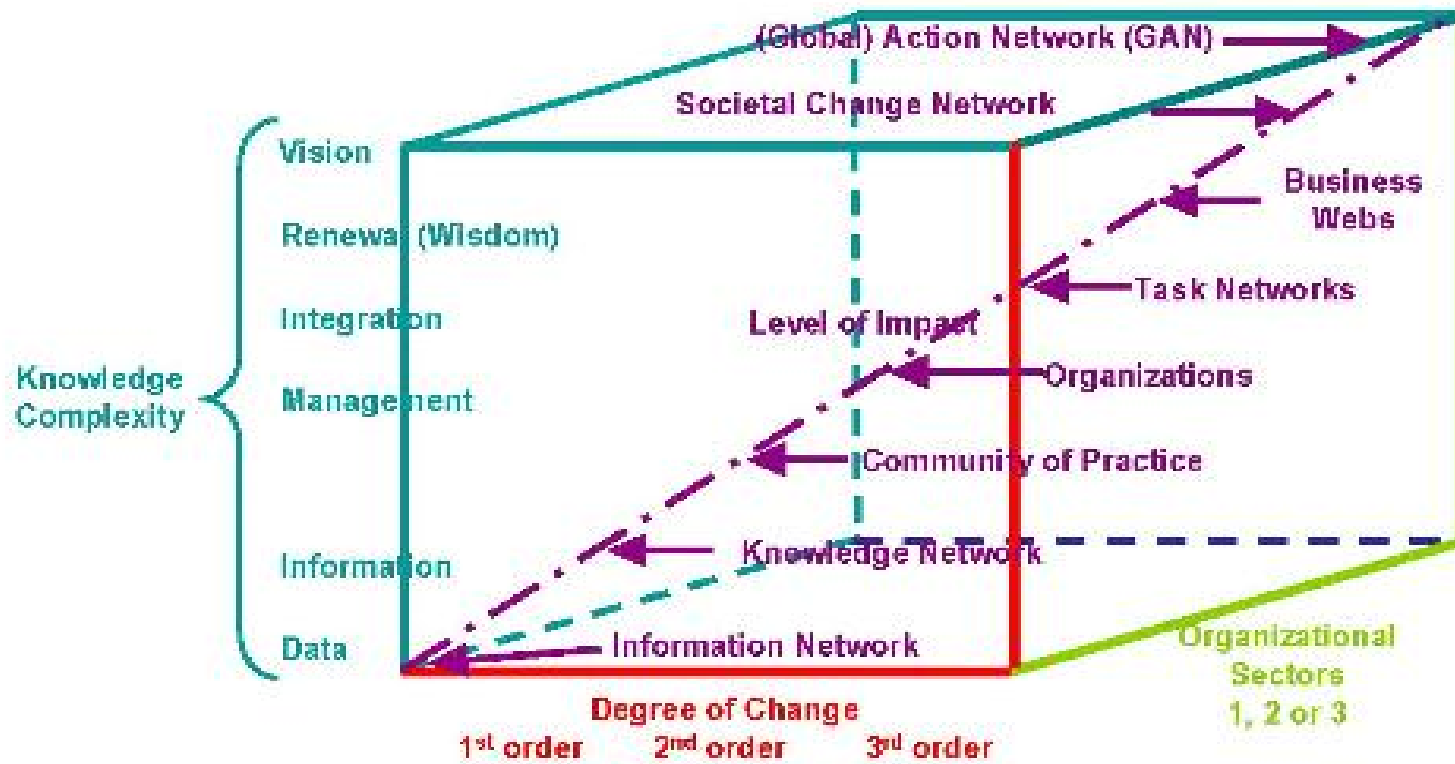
(Global) Action Network (GAN)

Societal Change Network

Vision

Renewal (Wisdom)

Integration

Management

Information

Data

Knowledge Complexity

Business Webs

Task Networks

Level of Impact

Organizations

Community of Practice

Knowledge Network

Information Network

Organizational Sectors 1, 2 or 3

Degree of Change

1$^{st}$ order 2$^{nd}$ order 3$^{rd}$ order